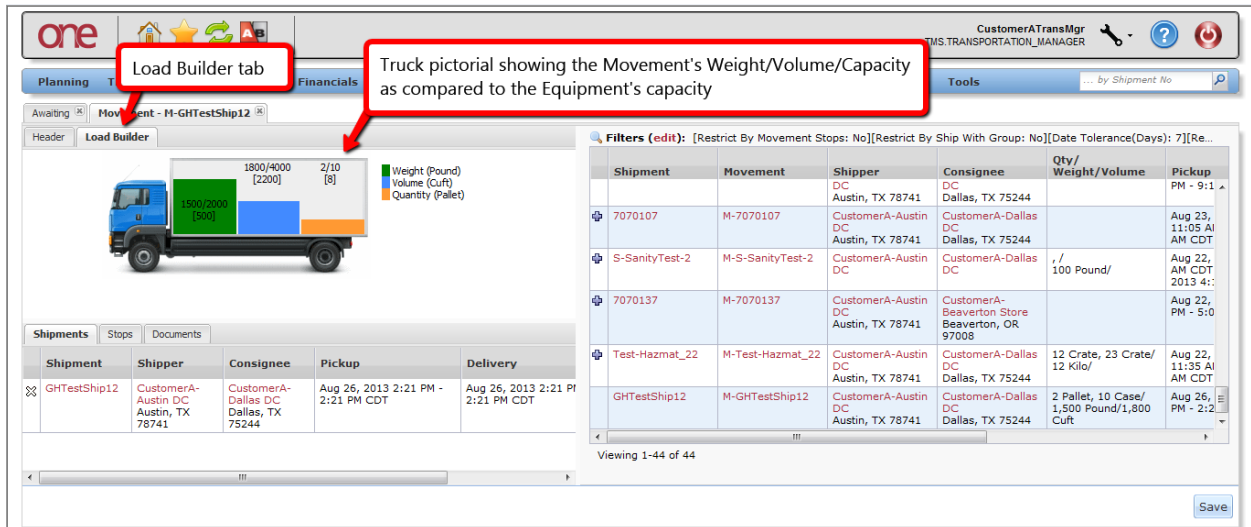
one

CustomerATransMgr
TMS.TRANSPORTATION_MANAGER

Load Builder tab

Truck pictorial showing the Movement's Weight/Volume/Capacity as compared to the Equipment's capacity

Planning T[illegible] Financials Tools

... by Shipment No

Awaiting Movement - M-GHTestShip12

Header Load Builder

1800/4000 [2200]
2/10 [8]
1500/2000 [500]

Weight (Pound)
Volume (Cuft)
Quantity (Pallet)

Shipments Stops Documents

| Shipment | Shipper | Consignee | Pickup | Delivery |
|---|---|---|---|---|
| GHTestShip12 | CustomerA-Austin DC Austin, TX 78741 | CustomerA-Dallas DC Dallas, TX 75244 | Aug 26, 2013 2:21 PM - 2:21 PM CDT | Aug 26, 2013 2:21 PM - 2:21 PM CDT |

Filters (edit): [Restrict By Movement Stops: No][Restrict By Ship With Group: No][Date Tolerance(Days): 7][Re...

| Shipment | Movement | Shipper | Consignee | Qty/ Weight/Volume | Pickup |
|---|---|---|---|---|---|
| | | DC Austin, TX 78741 | DC Dallas, TX 75244 | | PM - 9:1 |
| 7070107 | M-7070107 | CustomerA-Austin DC Austin, TX 78741 | CustomerA-Dallas DC Dallas, TX 75244 | | Aug 23, 11:05 AM AM CDT |
| S-SanityTest-2 | M-S-SanityTest-2 | CustomerA-Austin DC | CustomerA-Dallas DC | , / 100 Pound/ | Aug 22, AM CDT 2013 4: |
| 7070137 | M-7070137 | CustomerA-Austin DC Austin, TX 78741 | CustomerA-Beaverton Store Beaverton, OR 97008 | | Aug 22, PM - 5:0 |
| Test-Hazmat_22 | M-Test-Hazmat_22 | CustomerA-Austin DC Austin, TX 78741 | CustomerA-Dallas DC Dallas, TX 75244 | 12 Crate, 23 Crate/ 12 Kilo/ | Aug 22, 11:35 AM AM CDT |
| GHTestShip12 | M-GHTestShip12 | CustomerA-Austin DC Austin, TX 78741 | CustomerA-Dallas DC Dallas, TX 75244 | 2 Pallet, 10 Case/ 1,500 Pound/1,800 Cuft | Aug 26, PM - 2:2 |

Viewing 1-44 of 44

Save